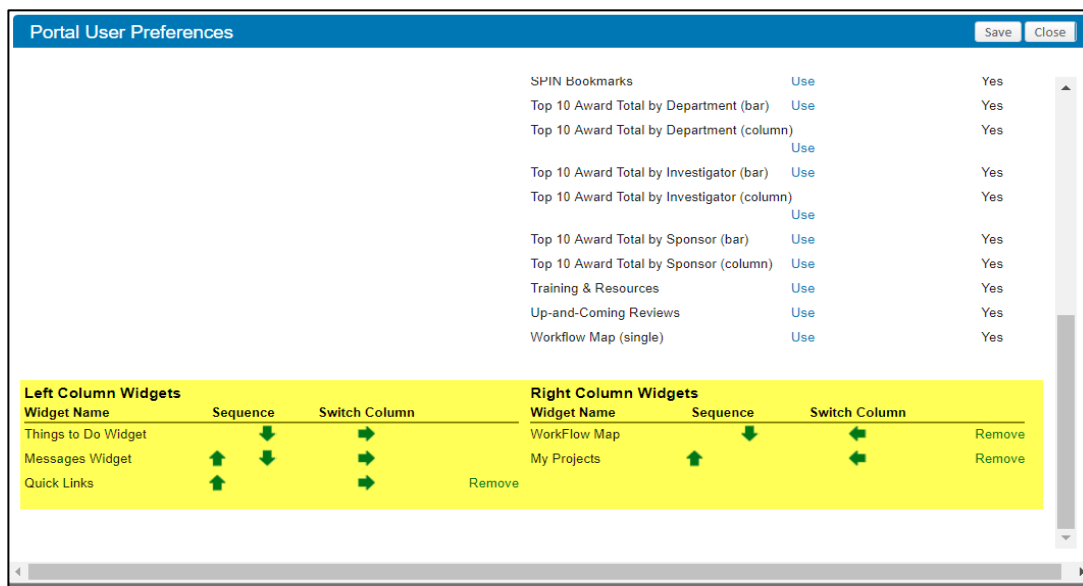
Portal User Preferences

Save Close

| | | |
|---|---|---|
| SPIN Bookmarks | Use | Yes |
| Top 10 Award Total by Department (bar) | Use | Yes |
| Top 10 Award Total by Department (column) | Use | Yes |
| Top 10 Award Total by Investigator (bar) | Use | Yes |
| Top 10 Award Total by Investigator (column) | Use | Yes |
| Top 10 Award Total by Sponsor (bar) | Use | Yes |
| Top 10 Award Total by Sponsor (column) | Use | Yes |
| Training & Resources | Use | Yes |
| Up-and-Coming Reviews | Use | Yes |
| Workflow Map (single) | Use | Yes |

Left Column Widgets

| Widget Name | Sequence | Switch Column | |
|---|---|---|---|
| Things to Do Widget | | | |
| Messages Widget | | | |
| Quick Links | | | Remove |

Right Column Widgets

| Widget Name | Sequence | Switch Column | |
|---|---|---|---|
| WorkFlow Map | | | Remove |
| My Projects | | | Remove |